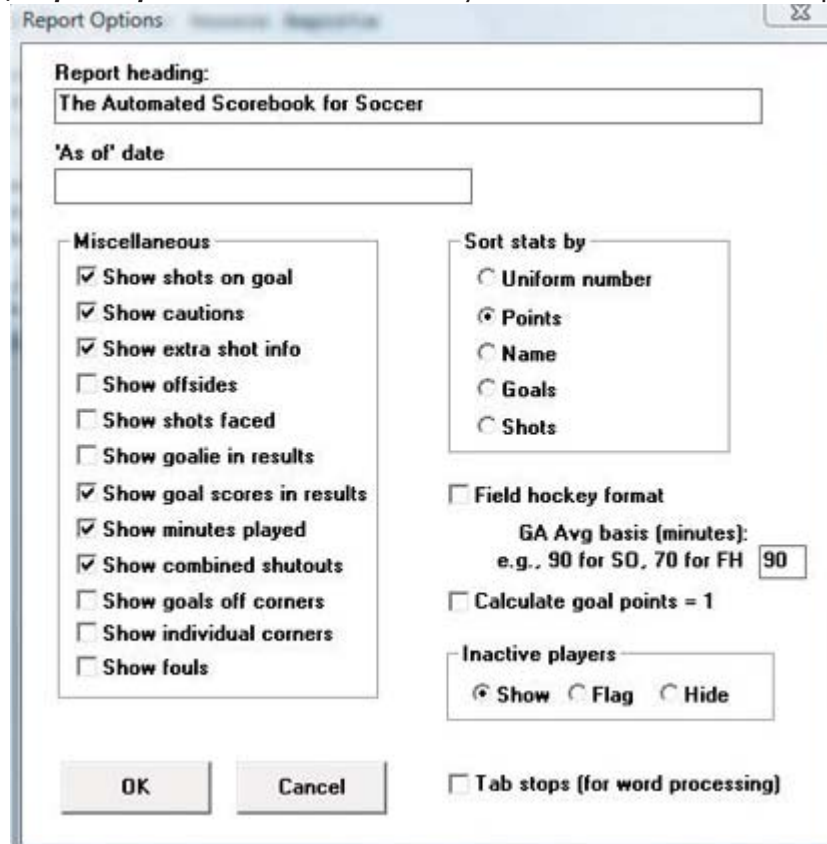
Report Options

Report heading:
The Automated Scorebook for Soccer

'As of' date

Miscellaneous
☑ Show shots on goal
☑ Show cautions
☑ Show extra shot info
☐ Show offsides
☐ Show shots faced
☐ Show goalie in results
☑ Show goal scores in results
☑ Show minutes played
☑ Show combined shutouts
☐ Show goals off corners
☐ Show individual corners
☐ Show fouls

Sort stats by
○ Uniform number
◉ Points
○ Name
○ Goals
○ Shots

☐ Field hockey format
GA Avg basis (minutes):
e.g., 90 for SO, 70 for FH 90

☐ Calculate goal points = 1

Inactive players
◉ Show ○ Flag ○ Hide

OK
Cancel

☐ Tab stops (for word processing)